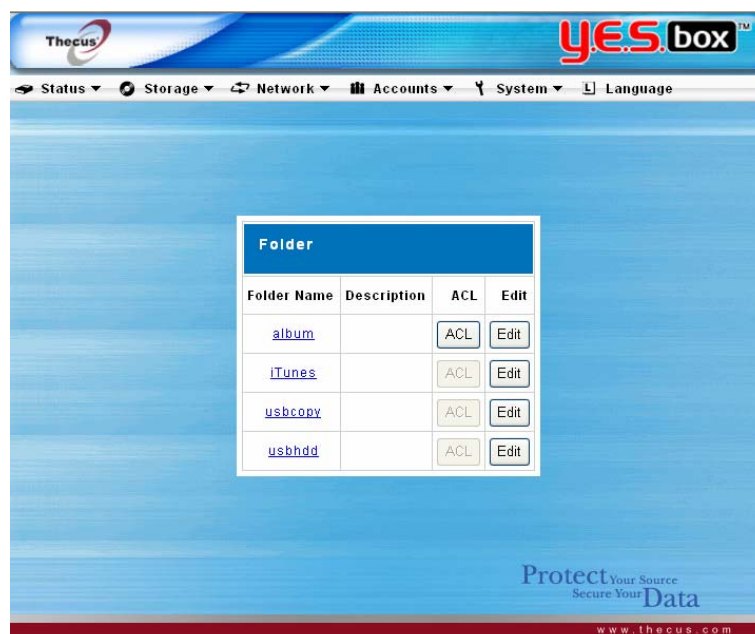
Thecus

Y.E.S. box™

Status ▾ Storage ▾ Network ▾ Accounts ▾ System ▾ Language

Folder

| Folder Name | Description | ACL | Edit |
|---|---|---|---|
| album | | ACL | Edit |
| iTunes | | ACL | Edit |
| usbcopy | | ACL | Edit |
| usbhdd | | ACL | Edit |

Protect Your Source
Secure Your Data

www.thecus.com